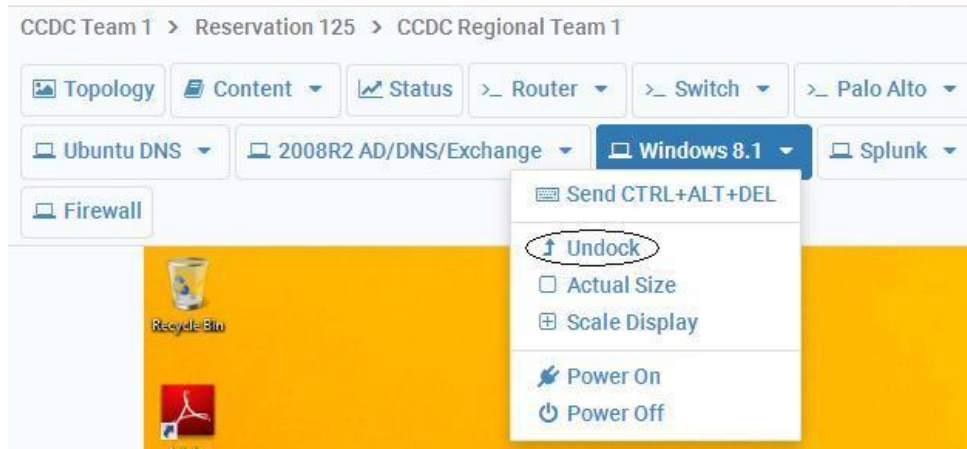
CCDC Team 1 > Reservation 125 > CCDC Regional Team 1

Topology | Content ▾ | Status | >_ Router ▾ | >_ Switch ▾ | >_ Palo Alto ▾

Ubuntu DNS ▾ | 2008R2 AD/DNS/Exchange ▾ | Windows 8.1 ▾ | Splunk ▾

Firewall

Send CTRL+ALT+DEL

Undock

Actual Size

Scale Display

Power On

Power Off

Recycle Bin